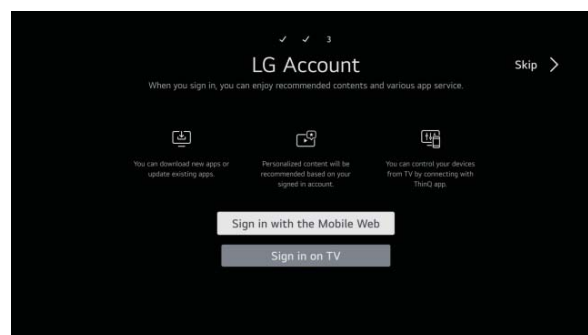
✓ ✓ 3

LG Account

Skip >

When you sign in, you can enjoy recommended contents and various app service.

You can download new apps or update existing apps.

Personalized content will be recommended based on your signed in account.

You can control your devices from TV by connecting with ThinQ app.

Sign in with the Mobile Web

Sign in on TV